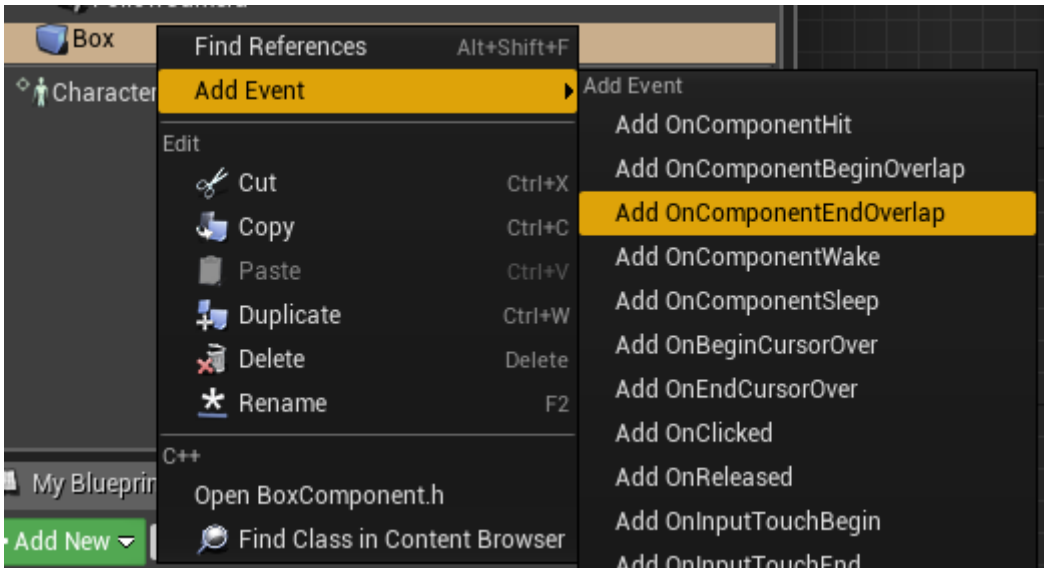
Box
Character
Find References Alt+Shift+F
Add Event
Edit
Cut Ctrl+X
Copy Ctrl+C
Paste Ctrl+V
Duplicate Ctrl+W
Delete Delete
Rename F2
C++
Open BoxComponent.h
Find Class in Content Browser
My Bluepri
Add New
Add Event
Add OnComponentHit
Add OnComponentBeginOverlap
Add OnComponentEndOverlap
Add OnComponentWake
Add OnComponentSleep
Add OnBeginCursorOver
Add OnEndCursorOver
Add OnClicked
Add OnReleased
Add OnInputTouchBegin
Add OnInputTouchEnd